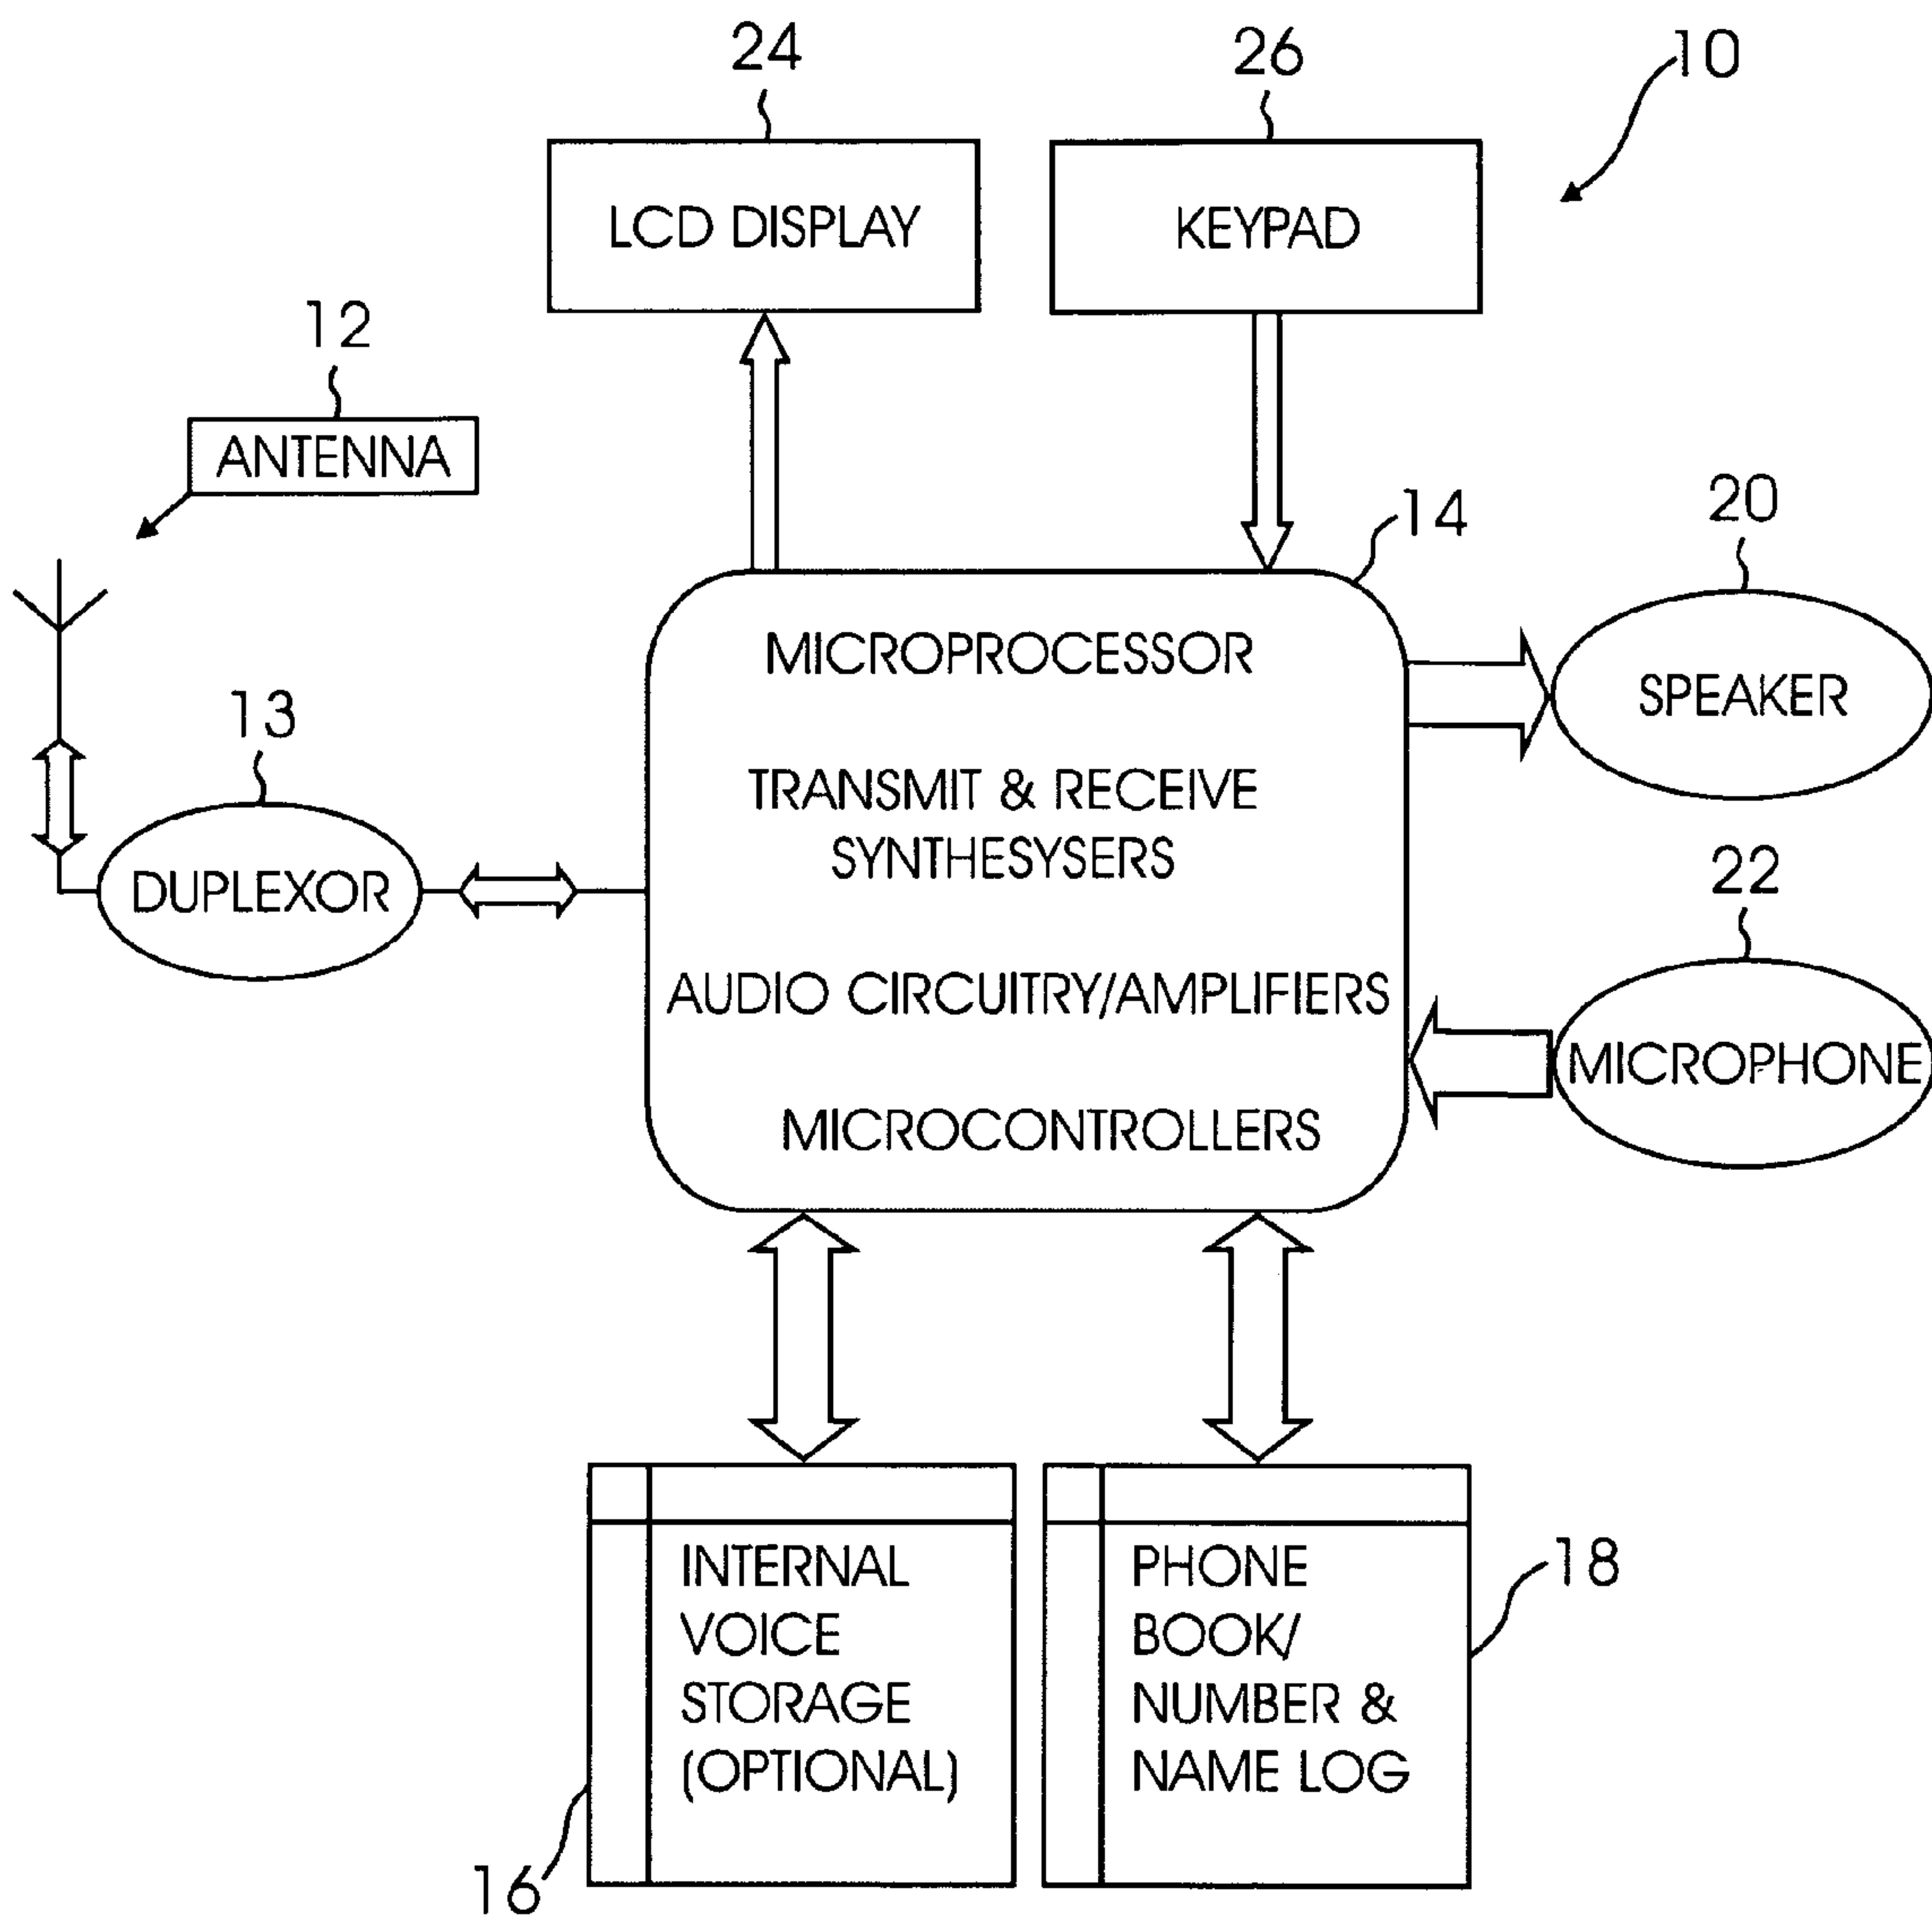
24

26

10

LCD DISPLAY

KEYPAD

12

ANTENNA

14

20

MICROPROCESSOR

SPEAKER

13

TRANSMIT & RECEIVE SYNTHESYSERS

DUPLEXOR

22

AUDIO CIRCUITRY/AMPLIFIERS

MICROPHONE

MICROCONTROLLERS

INTERNAL VOICE STORAGE (OPTIONAL)

PHONE BOOK/ NUMBER & NAME LOG

18

16